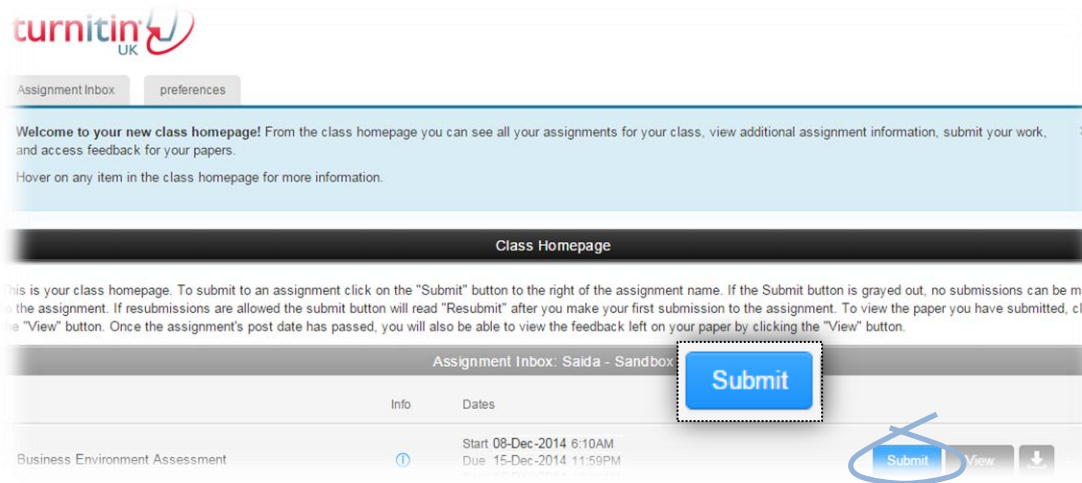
turnitin UK

Assignment Inbox | preferences

Welcome to your new class homepage! From the class homepage you can see all your assignments for your class, view additional assignment information, submit your work, and access feedback for your papers.

Hover on any item in the class homepage for more information.

Class Homepage

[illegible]his is your class homepage. To submit to an assignment click on the "Submit" button to the right of the assignment name. If the Submit button is grayed out, no submissions can be m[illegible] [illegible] the assignment. If resubmissions are allowed the submit button will read "Resubmit" after you make your first submission to the assignment. To view the paper you have submitted, cl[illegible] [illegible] "View" button. Once the assignment's post date has passed, you will also be able to view the feedback left on your paper by clicking the "View" button.

Assignment Inbox: Saida - Sandbox

Submit

| | Info | Dates | |
|---|---|---|---|
| Business Environment Assessment | ⓘ | Start 08-Dec-2014 6:10AM Due 15-Dec-2014 11:59PM | Submit View |